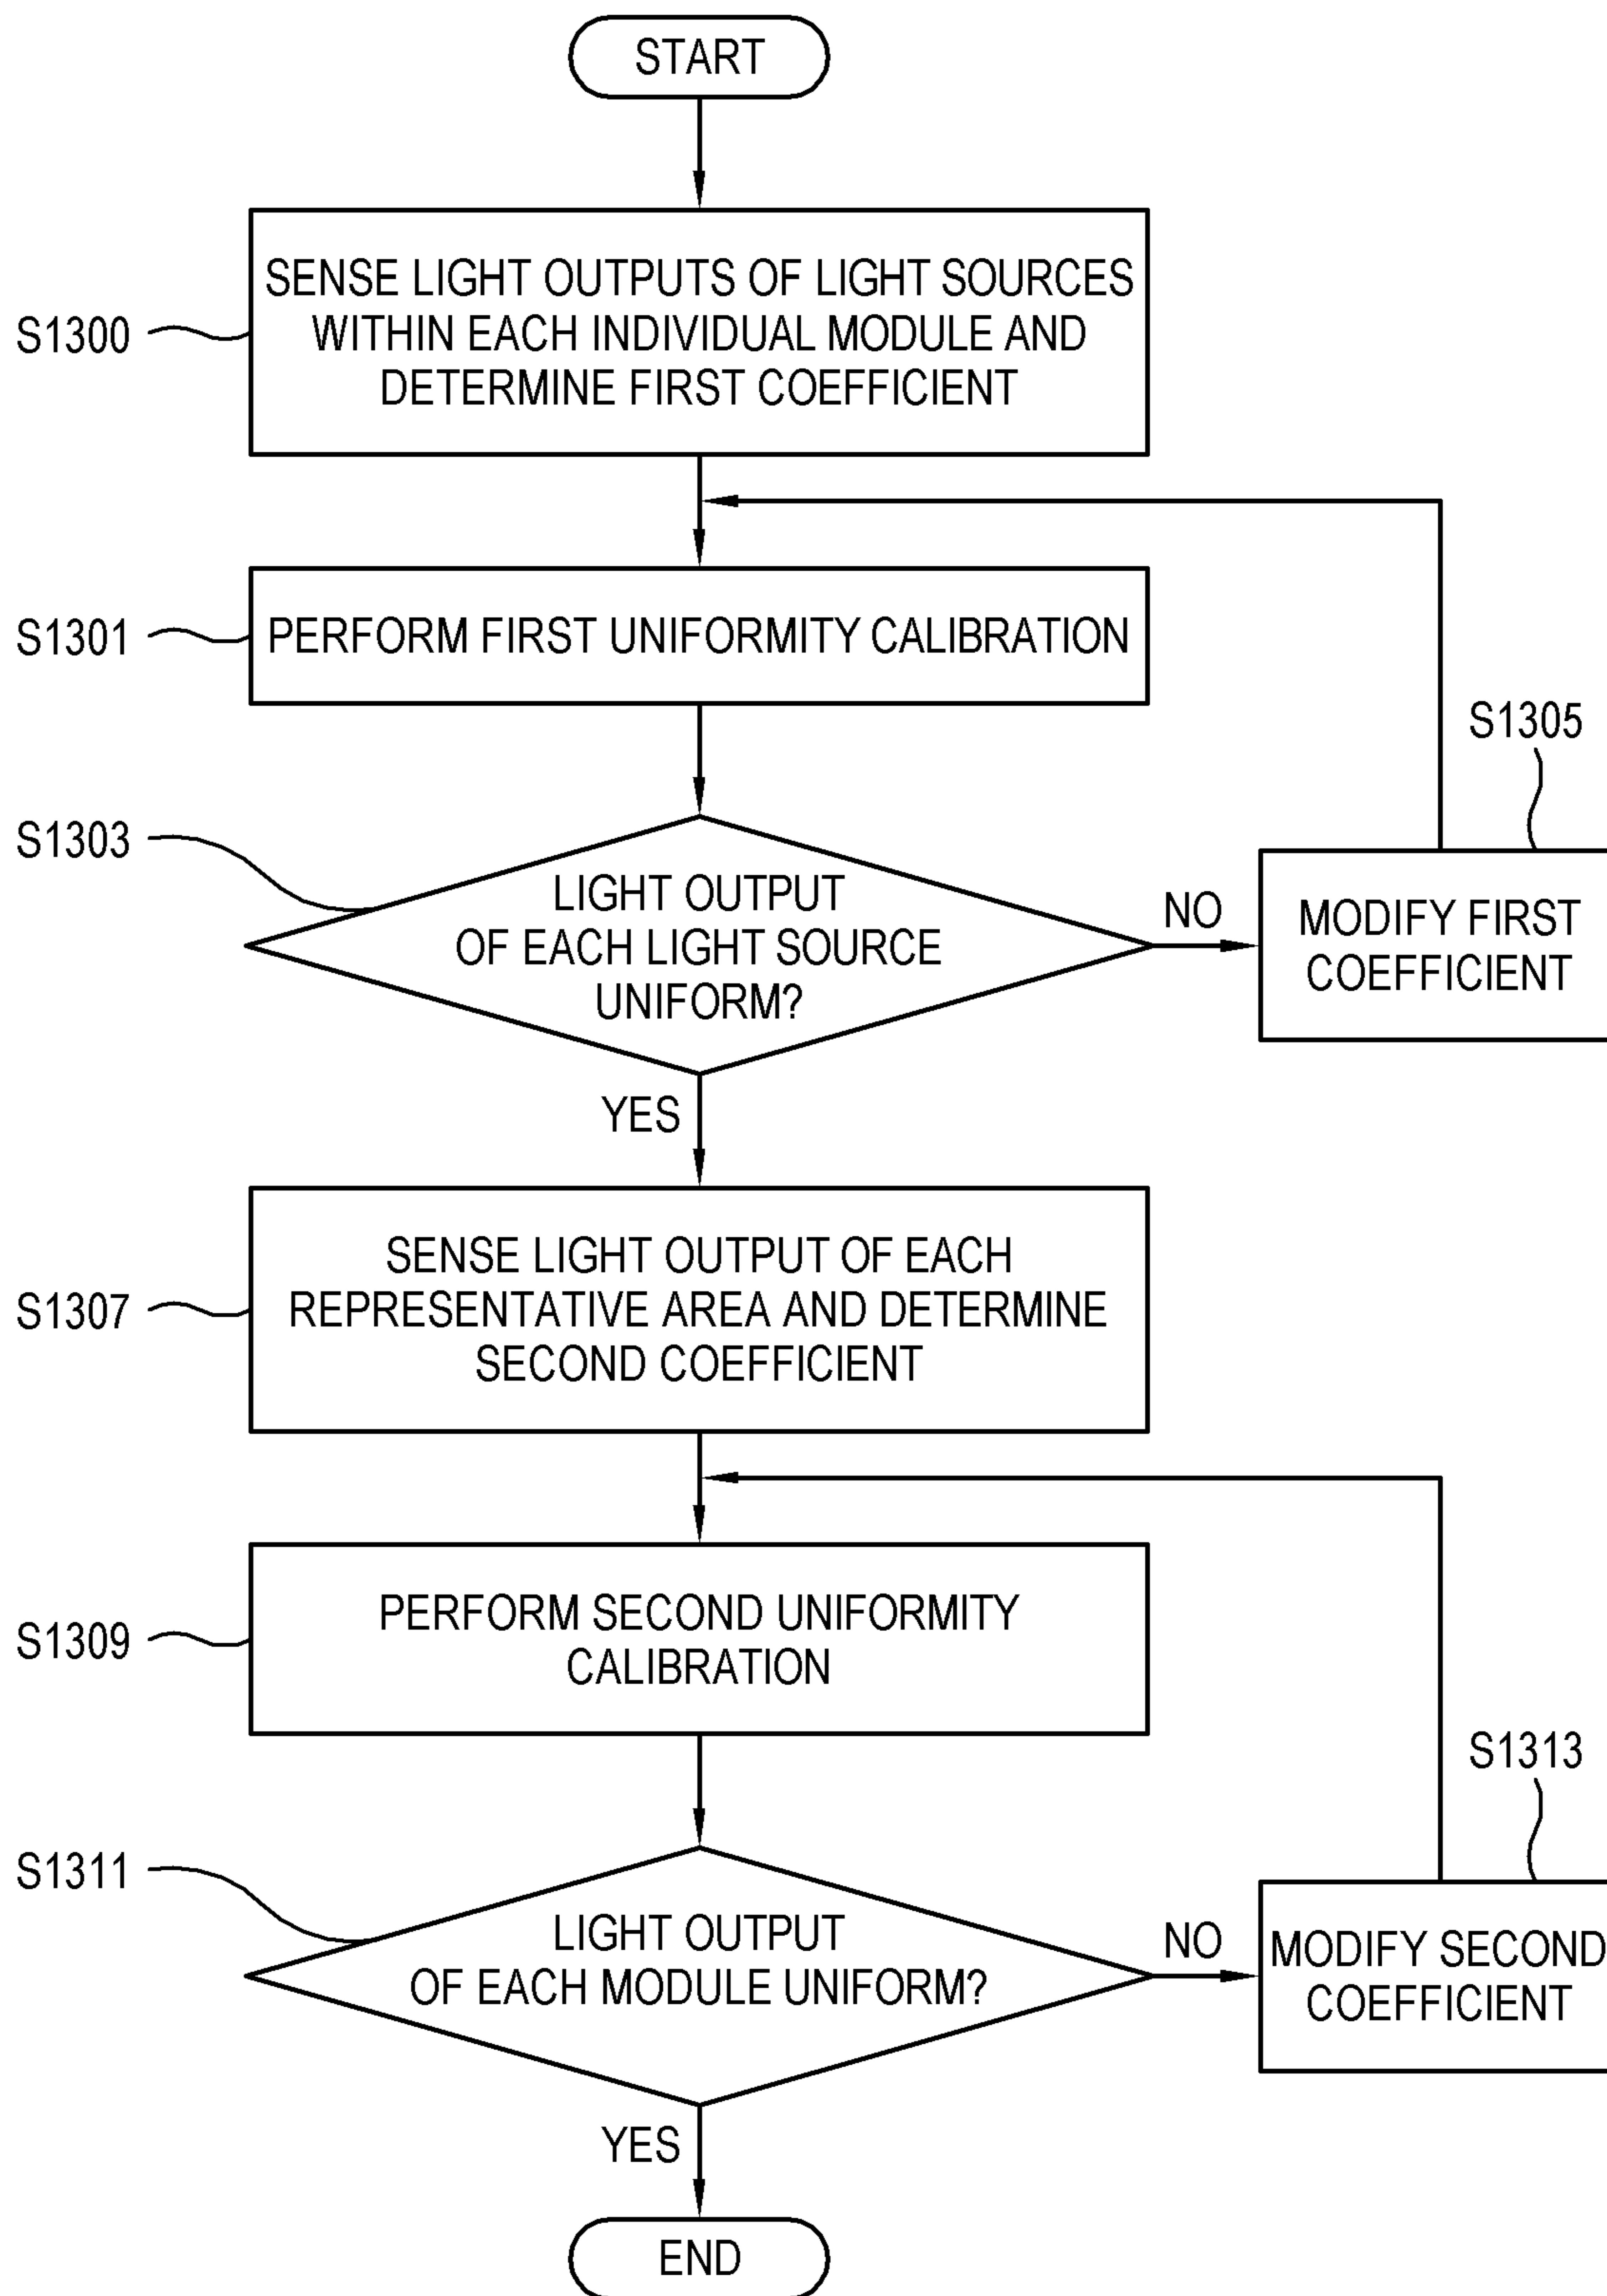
START

S1300
SENSE LIGHT OUTPUTS OF LIGHT SOURCES WITHIN EACH INDIVIDUAL MODULE AND DETERMINE FIRST COEFFICIENT

S1301
PERFORM FIRST UNIFORMITY CALIBRATION

S1303
LIGHT OUTPUT OF EACH LIGHT SOURCE UNIFORM?

NO

S1305
MODIFY FIRST COEFFICIENT

YES

S1307
SENSE LIGHT OUTPUT OF EACH REPRESENTATIVE AREA AND DETERMINE SECOND COEFFICIENT

S1309
PERFORM SECOND UNIFORMITY CALIBRATION

S1311
LIGHT OUTPUT OF EACH MODULE UNIFORM?

NO

S1313
MODIFY SECOND COEFFICIENT

YES

END